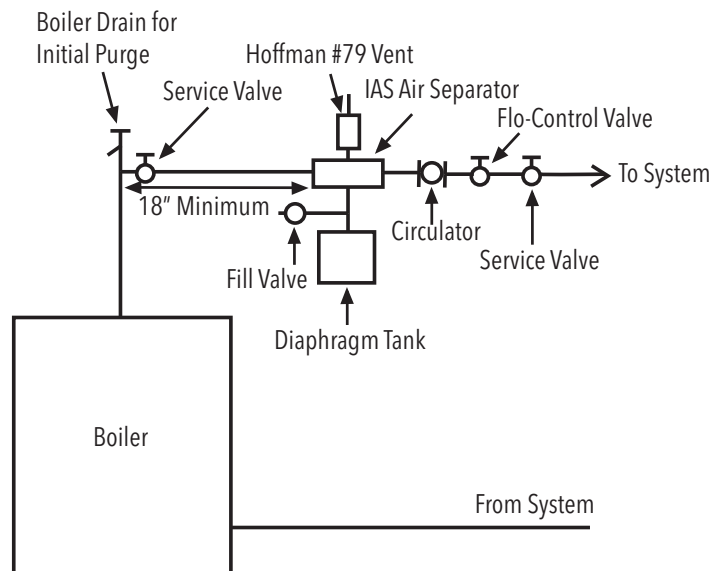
Boiler Drain for Initial Purge

Service Valve

Hoffman #79 Vent

IAS Air Separator

Flo-Control Valve

To System

18" Minimum

Circulator

Fill Valve

Service Valve

Diaphragm Tank

Boiler

From System